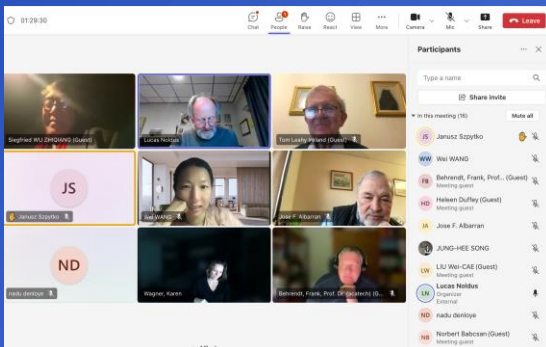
01:29:30

Chat People Raise React View More Camera Mic Share Leave

Siegfried WU ZIHQIANG (Guest)
Lucas Noldus
Tom Leahy Ireland (Guest)
JS
Janusz Szpytko
Wei WANG
Jose F. Albarran
ND
nadu denloye
Wagner, Karen
Behrendt, Frank, Prof. Dr. (acatech) (Guest)

Participants
Type a name
Share invite
In this meeting (16) Mute all
JS Janusz Szpytko
WW Wei WANG
FB Behrendt, Frank, Prof... (Guest) Meeting guest
HD Heleen Duffey (Guest) Meeting guest
JA Jose F. Albarran
JUNG-HEE SONG
LW LIU Wei-CAE (Guest) Meeting guest
LN Lucas Noldus Organizer External
ND nadu denloye
NB Norbert Babcsan (Guest) Meeting guest